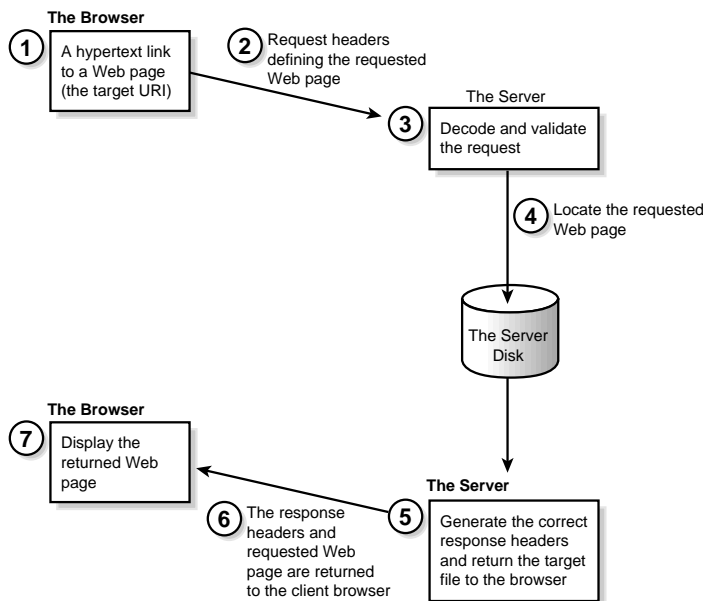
The Browser

1 A hypertext link to a Web page (the target URI)

2 Request headers defining the requested Web page

The Server

3 Decode and validate the request

4 Locate the requested Web page

The Server Disk

The Browser

7 Display the returned Web page

The Server

5 Generate the correct response headers and return the target file to the browser

6 The response headers and requested Web page are returned to the client browser